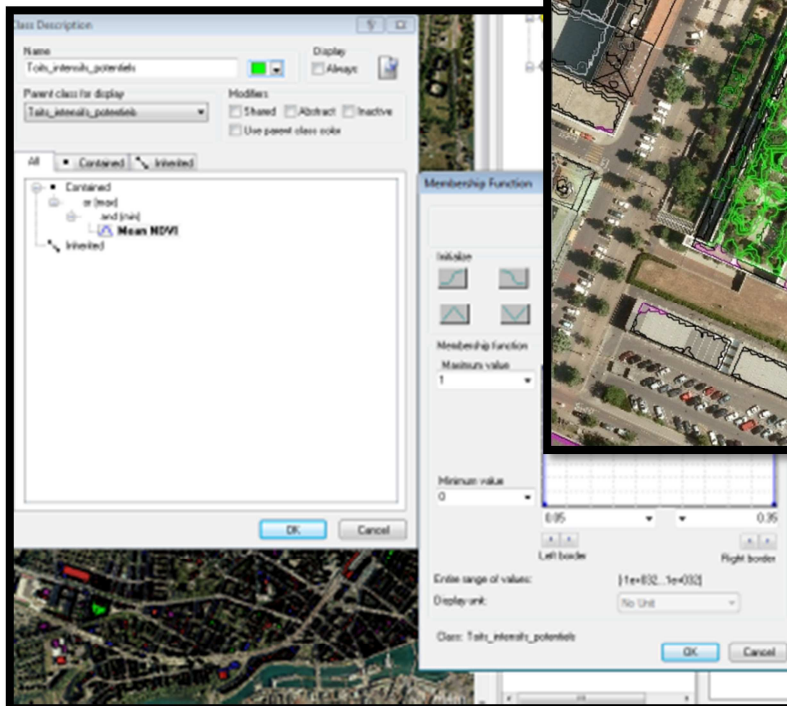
Class Description

Name
Toits_intensifs_potentiels

Display
Always

Parent class for display
Toits_intensifs_potentiels

Modifiers
Shared
Abstract
Inactive
Use parent class color

All
Contained
Inherited

Contained
or (max)
and (min)
Mean NDVI
Inherited

OK
Cancel

Membership Function

Initialize

Membership function
Maximum value
1

Minimum value
0

0.05
0.35

Left border
Right border

Entire range of values:
[-1e+032...1e+032]

Display unit:
No Unit

Class: Toits_intensifs_potentiels

OK
Cancel